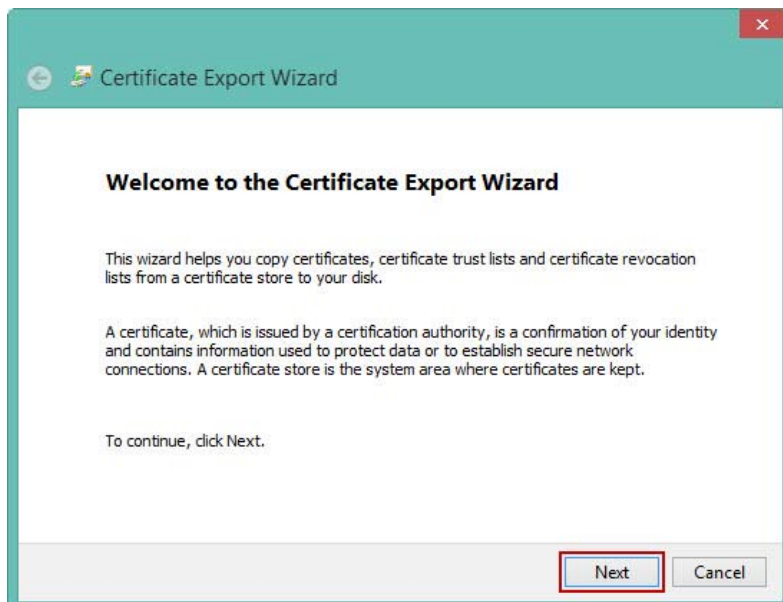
Certificate Export Wizard

Welcome to the Certificate Export Wizard

This wizard helps you copy certificates, certificate trust lists and certificate revocation lists from a certificate store to your disk.

A certificate, which is issued by a certification authority, is a confirmation of your identity and contains information used to protect data or to establish secure network connections. A certificate store is the system area where certificates are kept.

To continue, click Next.

Next Cancel